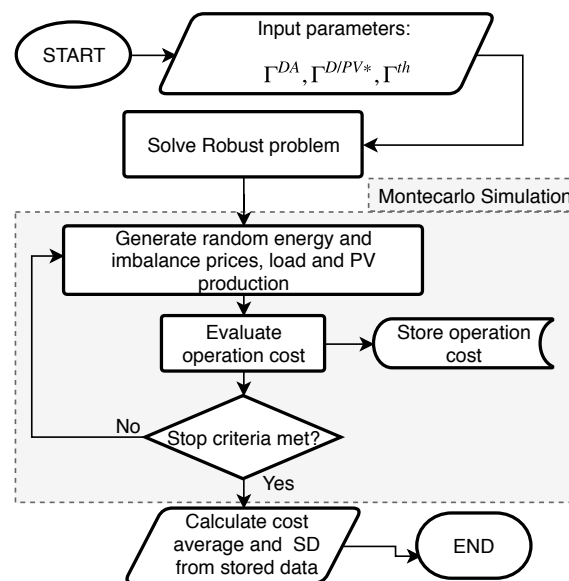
START

Input parameters:

$\Gamma^{DA}, \Gamma^{D/PV*}, \Gamma^{th}$

Solve Robust problem

Montecarlo Simulation

Generate random energy and imbalance prices, load and PV production

Evaluate operation cost

Store operation cost

No

Stop criteria met?

Yes

Calculate cost average and SD from stored data

END